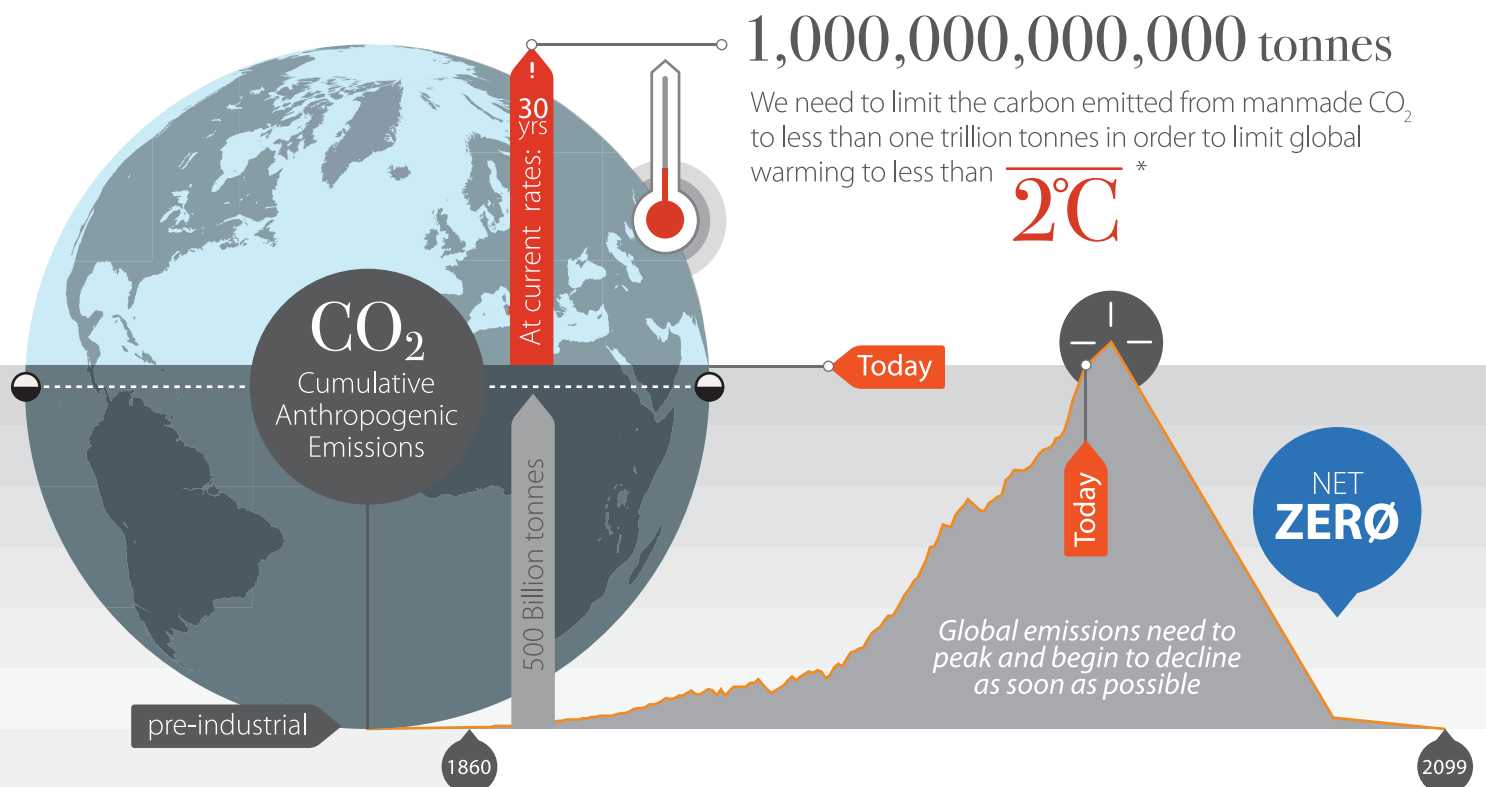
1,000,000,000,000 tonnes

We need to limit the carbon emitted from manmade $CO_2$ to less than one trillion tonnes in order to limit global warming to less than 2°C *

!
30 yrs
At current rates:

$CO_2$
Cumulative Anthropogenic Emissions

Today

500 Billion tonnes

Today

NET ZERØ

Global emissions need to peak and begin to decline as soon as possible

pre-industrial

1860

2099